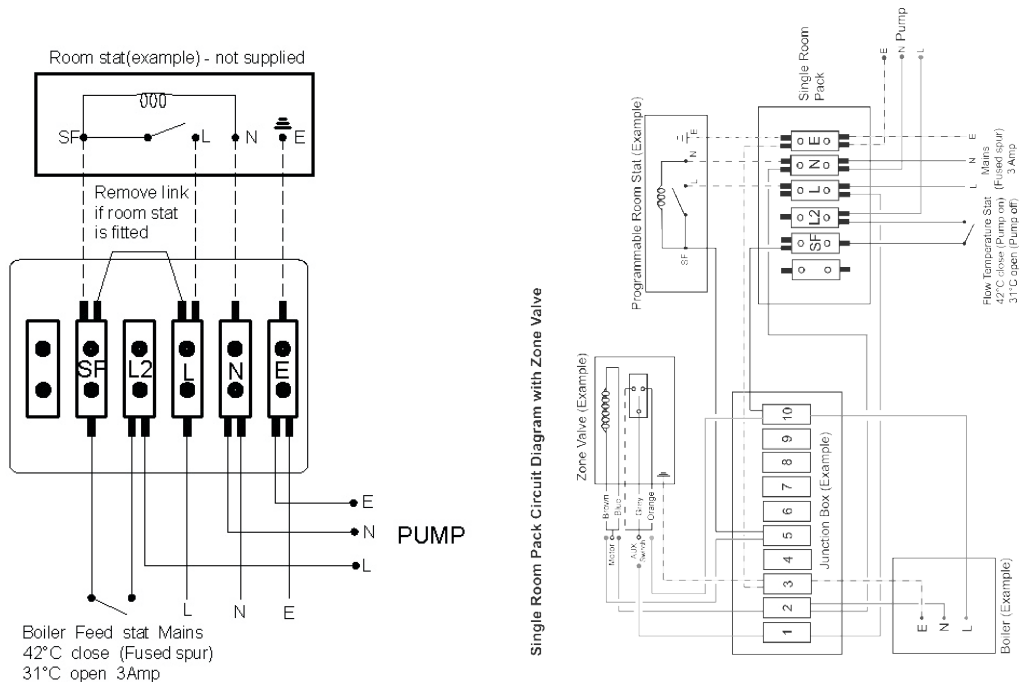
Room stat(example) - not supplied

SF

L

N

E

Remove link if room stat is fitted

SF

L2

L

N

E

E

N

PUMP

L

Boiler Feed stat Mains
42°C close (Fused spur)
31°C open 3Amp

L

N

E

Single Room Pack Circuit Diagram with Zone Valve

Programmable Room Stat (Example)

E

N

L

SF

Single Room Pack

E

N

L

L2

SF

E

N Pump

L

E

N

L

Mains (Fused spur) 3Amp

Flow Temperature Stat 42°C close (Pump on) 31°C open (Pump off)

Zone Valve (Example)

Brown

Blue

Grey

Orange

Motor

Aux Switch

Junction Box (Example)

10

9

8

7

6

5

4

3

2

1

Boiler (Example)

E

N

L